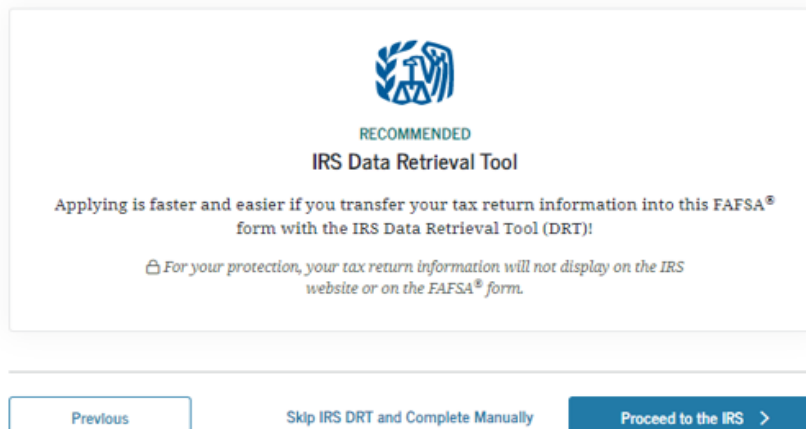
RECOMMENDED

IRS Data Retrieval Tool

Applying is faster and easier if you transfer your tax return information into this FAFSA® form with the IRS Data Retrieval Tool (DRT)!

For your protection, your tax return information will not display on the IRS website or on the FAFSA® form.

Previous

Skip IRS DRT and Complete Manually

Proceed to the IRS >